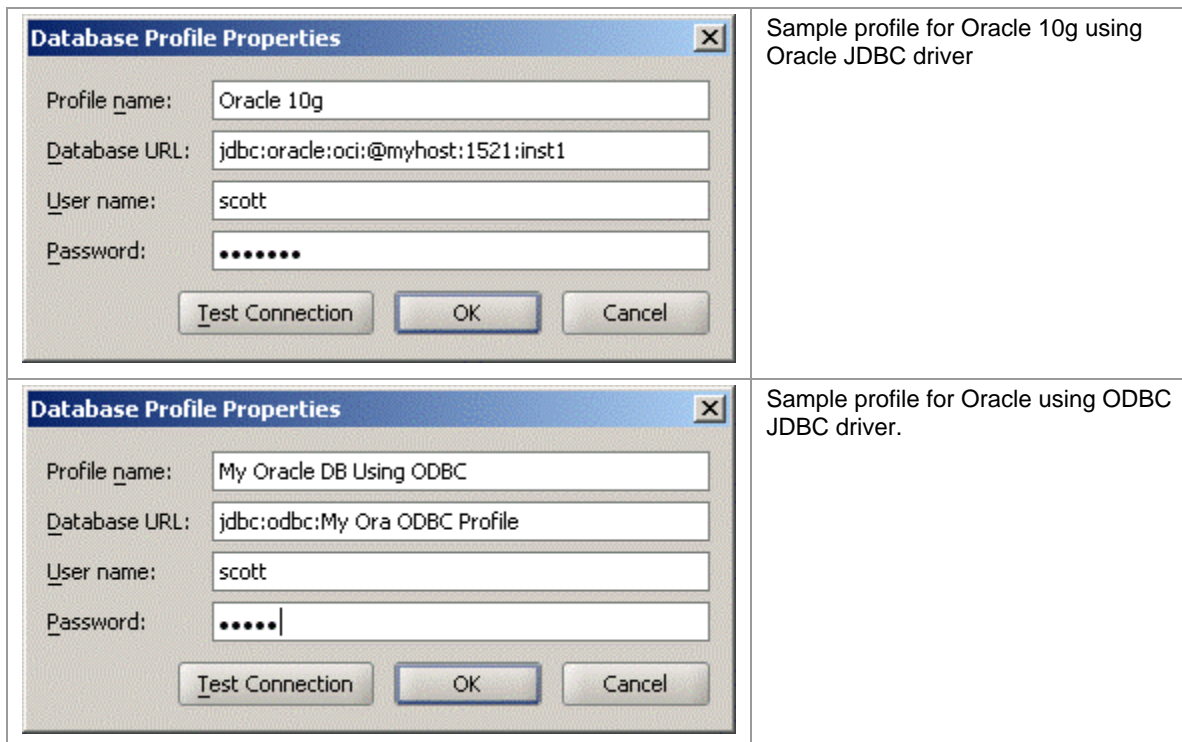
| | |
|---|---|
| Database Profile Properties ×<br>Profile name: Oracle 10g<br>Database URL: jdbc:oracle:oci:@myhost:1521:inst1<br>User name: scott<br>Password: •••••••<br>Test Connection OK Cancel | Sample profile for Oracle 10g using Oracle JDBC driver |
| Database Profile Properties ×<br>Profile name: My Oracle DB Using ODBC<br>Database URL: jdbc:odbc:My Ora ODBC Profile<br>User name: scott<br>Password: •••••<br>Test Connection OK Cancel | Sample profile for Oracle using ODBC JDBC driver. |